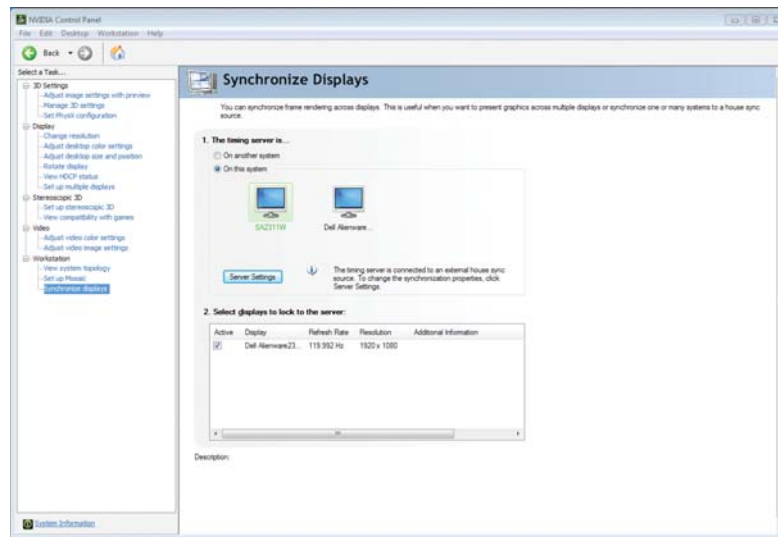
NVIDIA Control Panel

File Edit Desktop Workstation Help

Back

Select a Task...

3D Settings
Adjust image settings with preview
Manage 3D settings
Set PhysX configuration
Display
Change resolution
Adjust desktop color settings
Adjust desktop size and position
Rotate display
View HDCP status
Set up multiple displays
Stereoscopic 3D
Set up stereoscopic 3D
View compatibility with games
Video
Adjust video color settings
Adjust video image settings
Workstation
View system topology
Set up Mosaic
Synchronize displays

System Information

Synchronize Displays

You can synchronize frame rendering across displays. This is useful when you want to present graphics across multiple displays or synchronize one or many systems to a house sync source.

1. The timing server is...

On another system
On this system

SA2311W

Dell Alienware...

Server Settings

The timing server is connected to an external house sync source. To change the synchronization properties, click Server Settings.

2. Select displays to lock to the server:

| Active | Display | Refresh Rate | Resolution | Additional Information |
|---|---|---|---|---|
| ☑ | Dell Alienware23... | 119.992 Hz | 1920 x 1080 | |

Description: